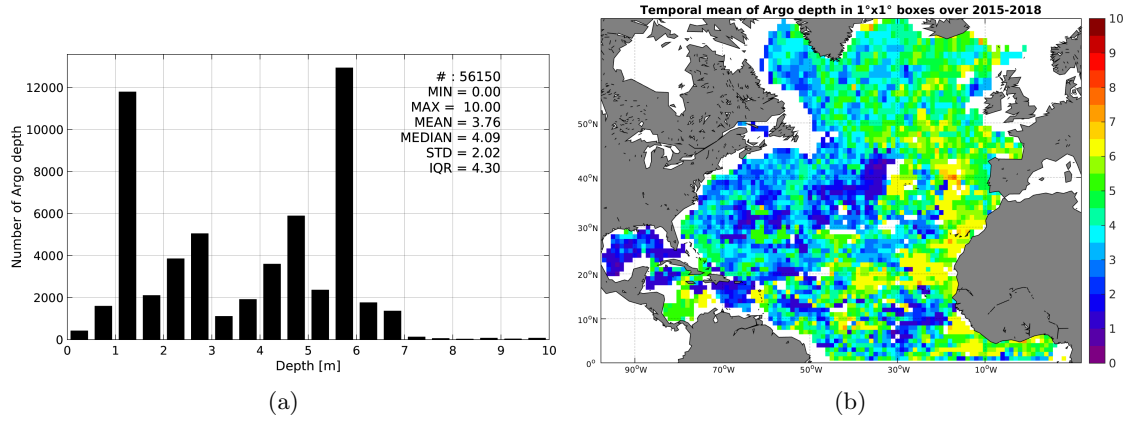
12000
10000
8000
6000
4000
2000
0
Number of Argo depth
0 1 2 3 4 5 6 7 8 9 10
Depth [m]
# : 56150
MIN = 0.00
MAX = 10.00
MEAN = 3.76
MEDIAN = 4.09
STD = 2.02
IQR = 4.30
(a)

Temporal mean of Argo depth in 1°x1° boxes over 2015-2018
50°N
40°N
30°N
20°N
10°N
0°
90°W 70°W 50°W 30°W 10°W
10
9
8
7
6
5
4
3
2
1
0
(b)